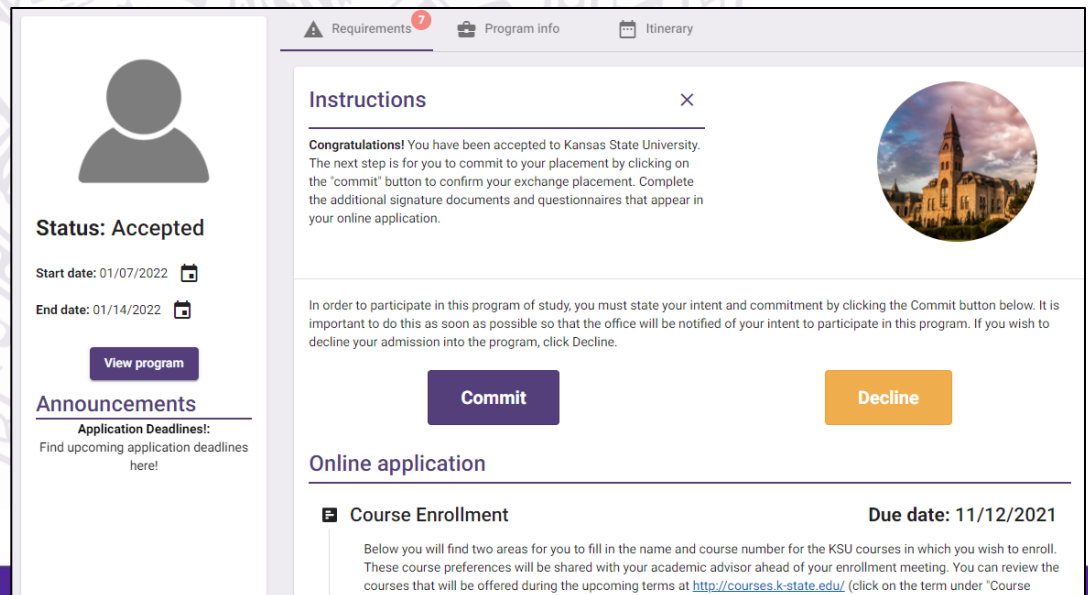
Requirements 7 Program info Itinerary

Status: Accepted

Start date: 01/07/2022

End date: 01/14/2022

View program

Announcements

Application Deadlines!:
Find upcoming application deadlines here!

Instructions

×

**Congratulations!** You have been accepted to Kansas State University. The next step is for you to commit to your placement by clicking on the "commit" button to confirm your exchange placement. Complete the additional signature documents and questionnaires that appear in your online application.

In order to participate in this program of study, you must state your intent and commitment by clicking the Commit button below. It is important to do this as soon as possible so that the office will be notified of your intent to participate in this program. If you wish to decline your admission into the program, click Decline.

Commit

Decline

Online application

Course Enrollment

Due date: 11/12/2021

Below you will find two areas for you to fill in the name and course number for the KSU courses in which you wish to enroll. These course preferences will be shared with your academic advisor ahead of your enrollment meeting. You can review the courses that will be offered during the upcoming terms at http://courses.k-state.edu/ (click on the term under "Course